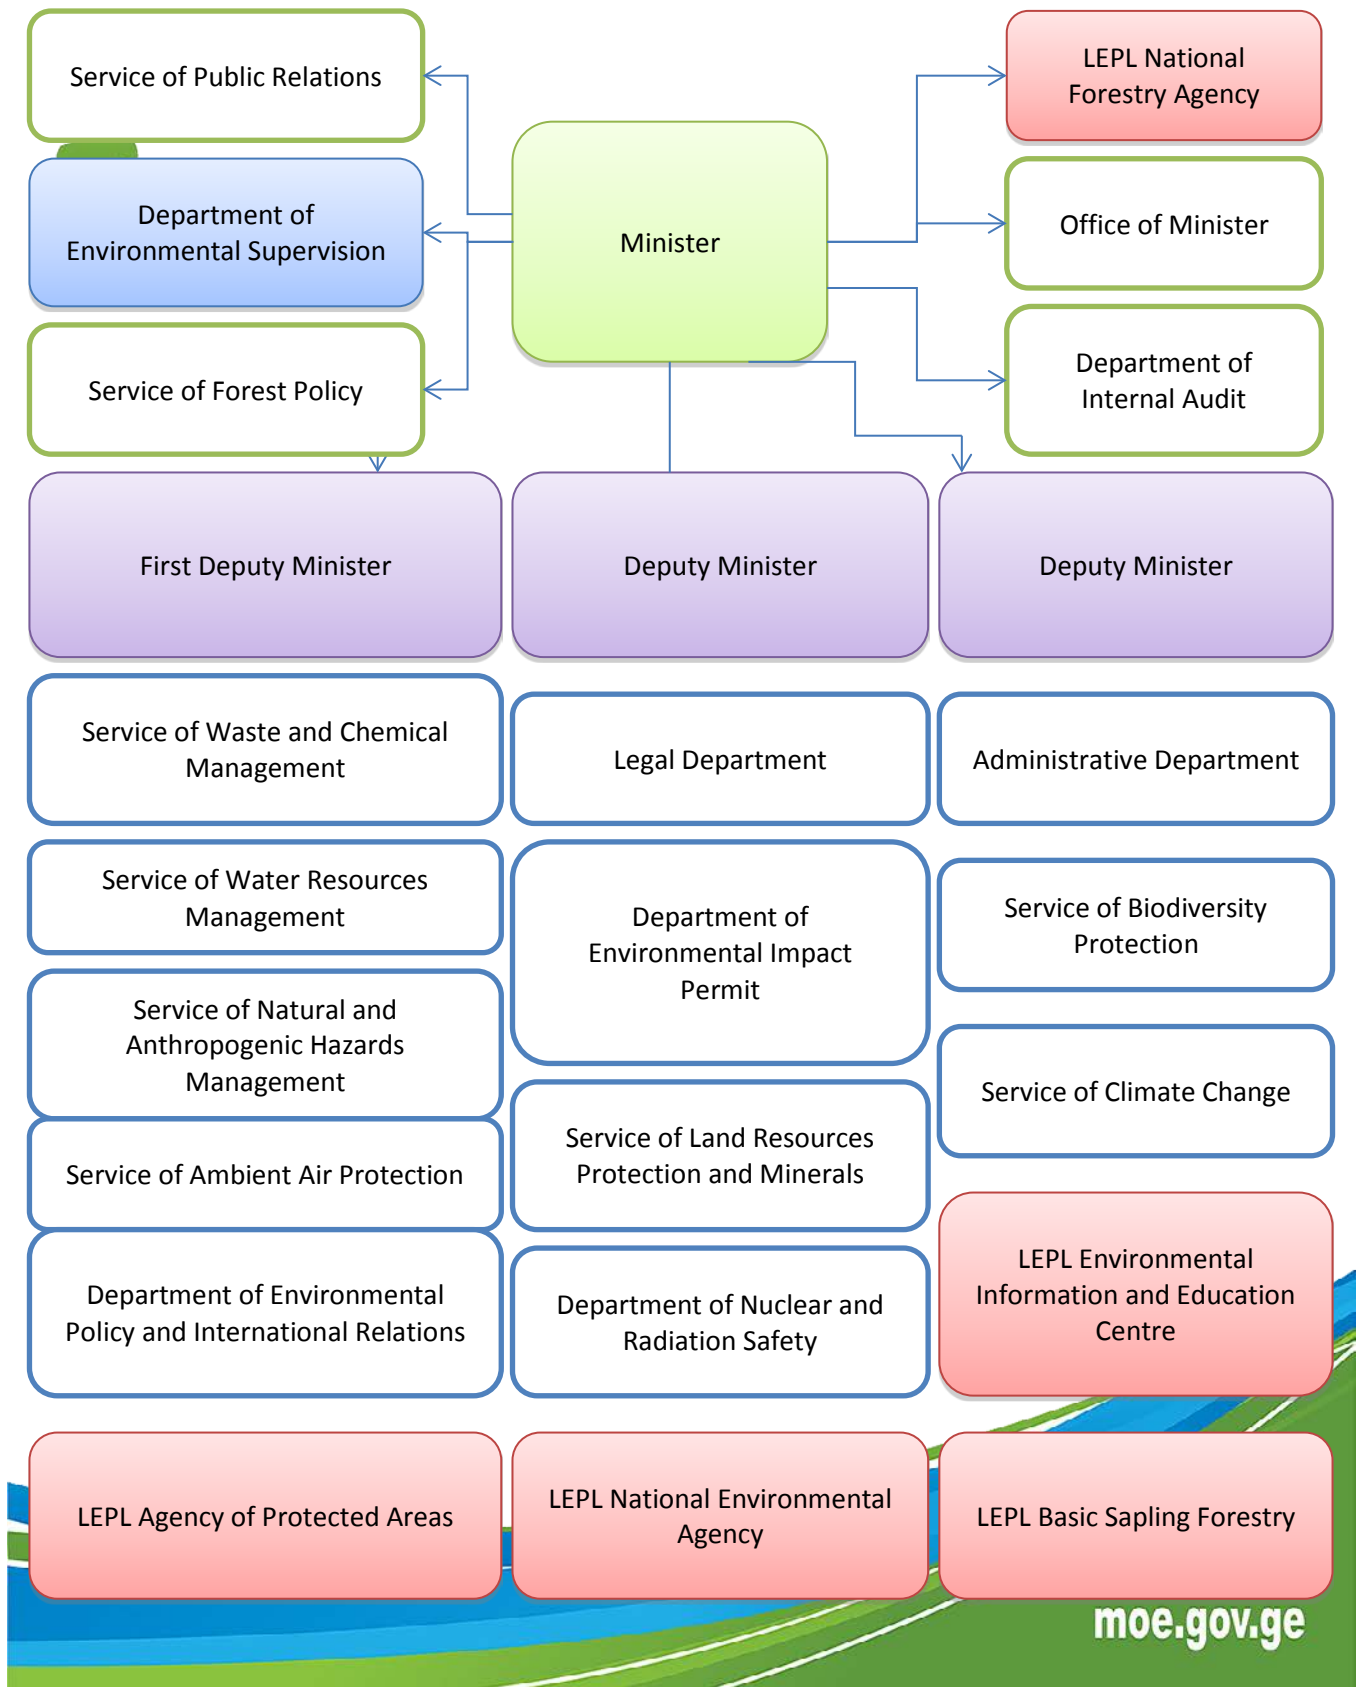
Service of Public Relations

Department of Environmental Supervision

Service of Forest Policy

Minister

LEPL National Forestry Agency

Office of Minister

Department of Internal Audit

First Deputy Minister

Deputy Minister

Deputy Minister

Service of Waste and Chemical Management

Legal Department

Administrative Department

Service of Water Resources Management

Department of Environmental Impact Permit

Service of Biodiversity Protection

Service of Natural and Anthropogenic Hazards Management

Service of Climate Change

Service of Ambient Air Protection

Service of Land Resources Protection and Minerals

LEPL Environmental Information and Education Centre

Department of Environmental Policy and International Relations

Department of Nuclear and Radiation Safety

LEPL Agency of Protected Areas

LEPL National Environmental Agency

LEPL Basic Sapling Forestry

moe.gov.ge